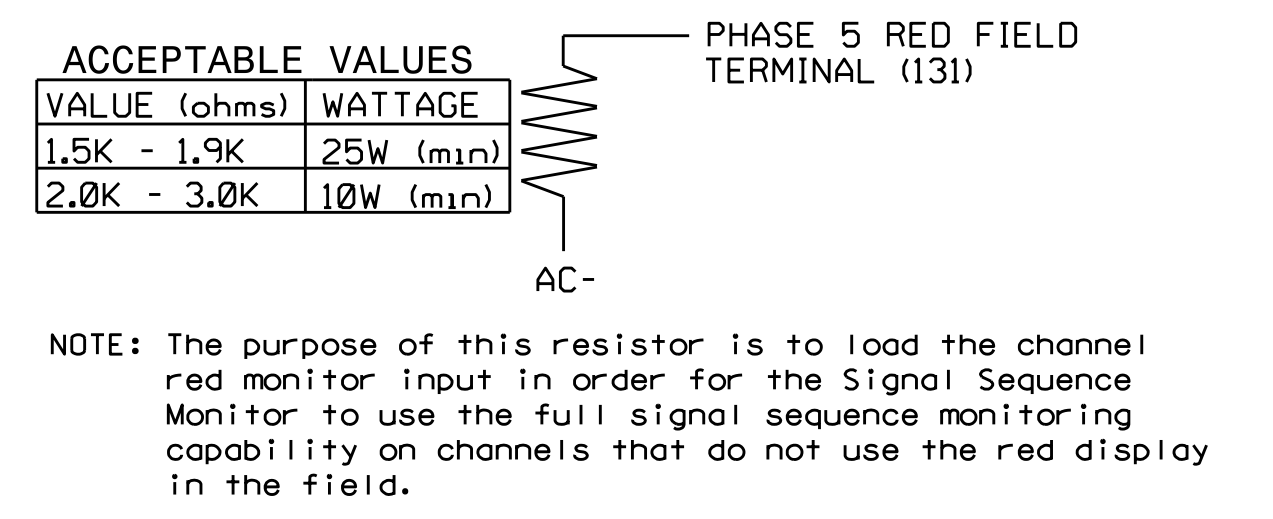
ACCEPTABLE VALUES

| VALUE (ohms) | WATTAGE |
|---|---|
| 1.5K - 1.9K | 25W (min) |
| 2.0K - 3.0K | 10W (min) |

PHASE 5 RED FIELD TERMINAL (131)

AC-

NOTE: The purpose of this resistor is to load the channel red monitor input in order for the Signal Sequence Monitor to use the full signal sequence monitoring capability on channels that do not use the red display in the field.